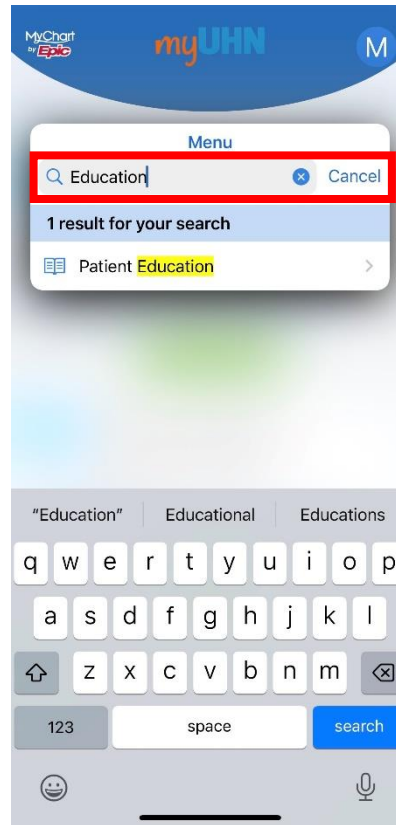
MyChart by Epic

myUHN

M

Menu

Education

Cancel

1 result for your search

Patient Education

"Education"

Educational

Educations

q w e r t y u i o p

a s d f g h j k l

z x c v b n m

123

space

search